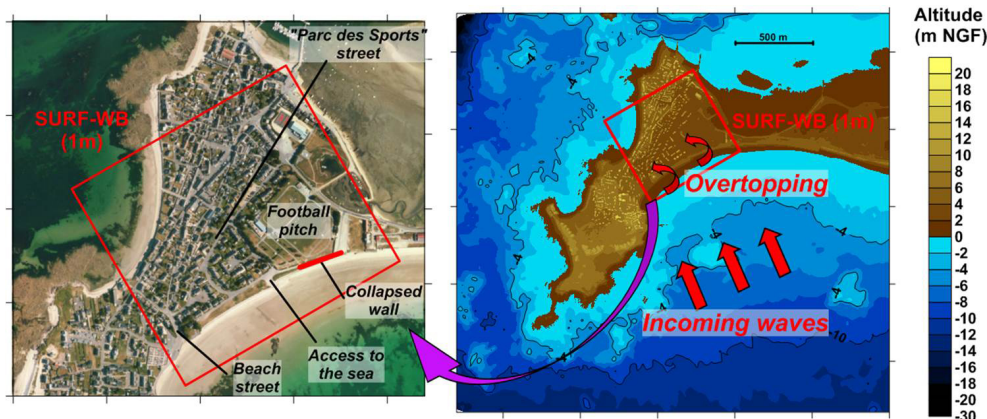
"Parc des Sports" street

SURF-WB (1m)

Football pitch

Collapsed wall

Access to the sea

Beach street

500 m

SURF-WB (1m)

Overtopping

Incoming waves

-4

-4

-4

-10

Altitude (m NGF)

20
18
16
14
12
10
8
6
4
2
0
-2
-4
-6
-8
-10
-12
-14
-16
-18
-20
-30